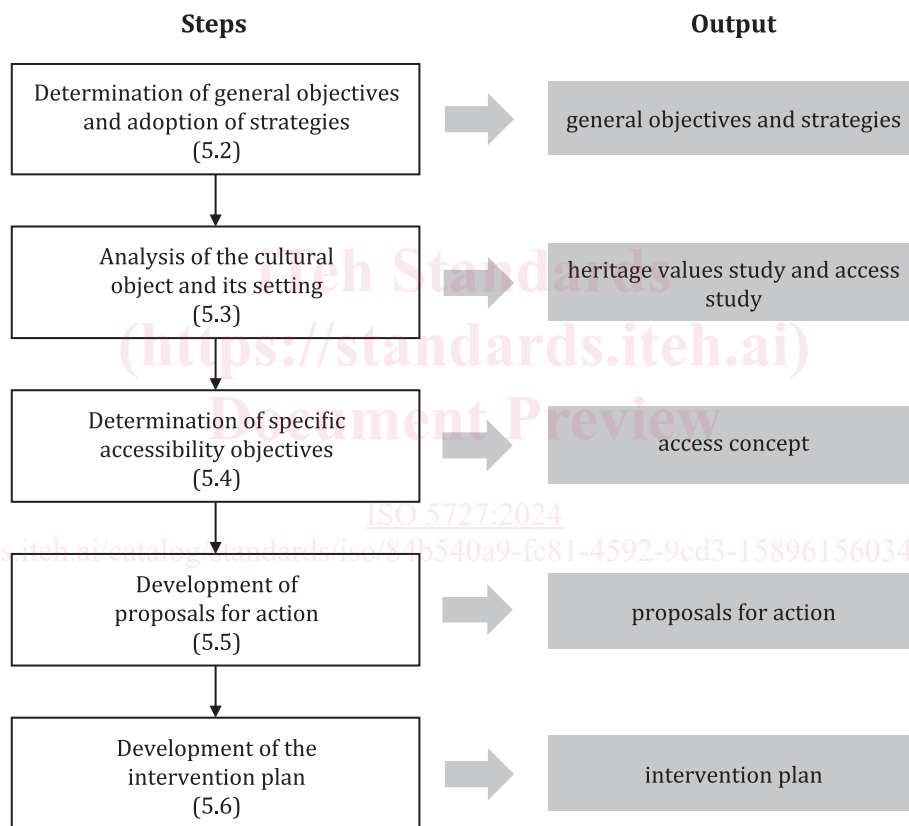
Steps

Output

Determination of general objectives and adoption of strategies (5.2)

general objectives and strategies

Analysis of the cultural object and its setting (5.3)

heritage values study and access study

Determination of specific accessibility objectives (5.4)

access concept

Development of proposals for action (5.5)

proposals for action

Development of the intervention plan (5.6)

intervention plan

iTeh Standards
(https://standards.iteh.ai)
Document Preview
ISO 5727:2024
s.iteh.ai/catalog/standards/iso/84b540a9-fc81-4592-9cd3-15896156034